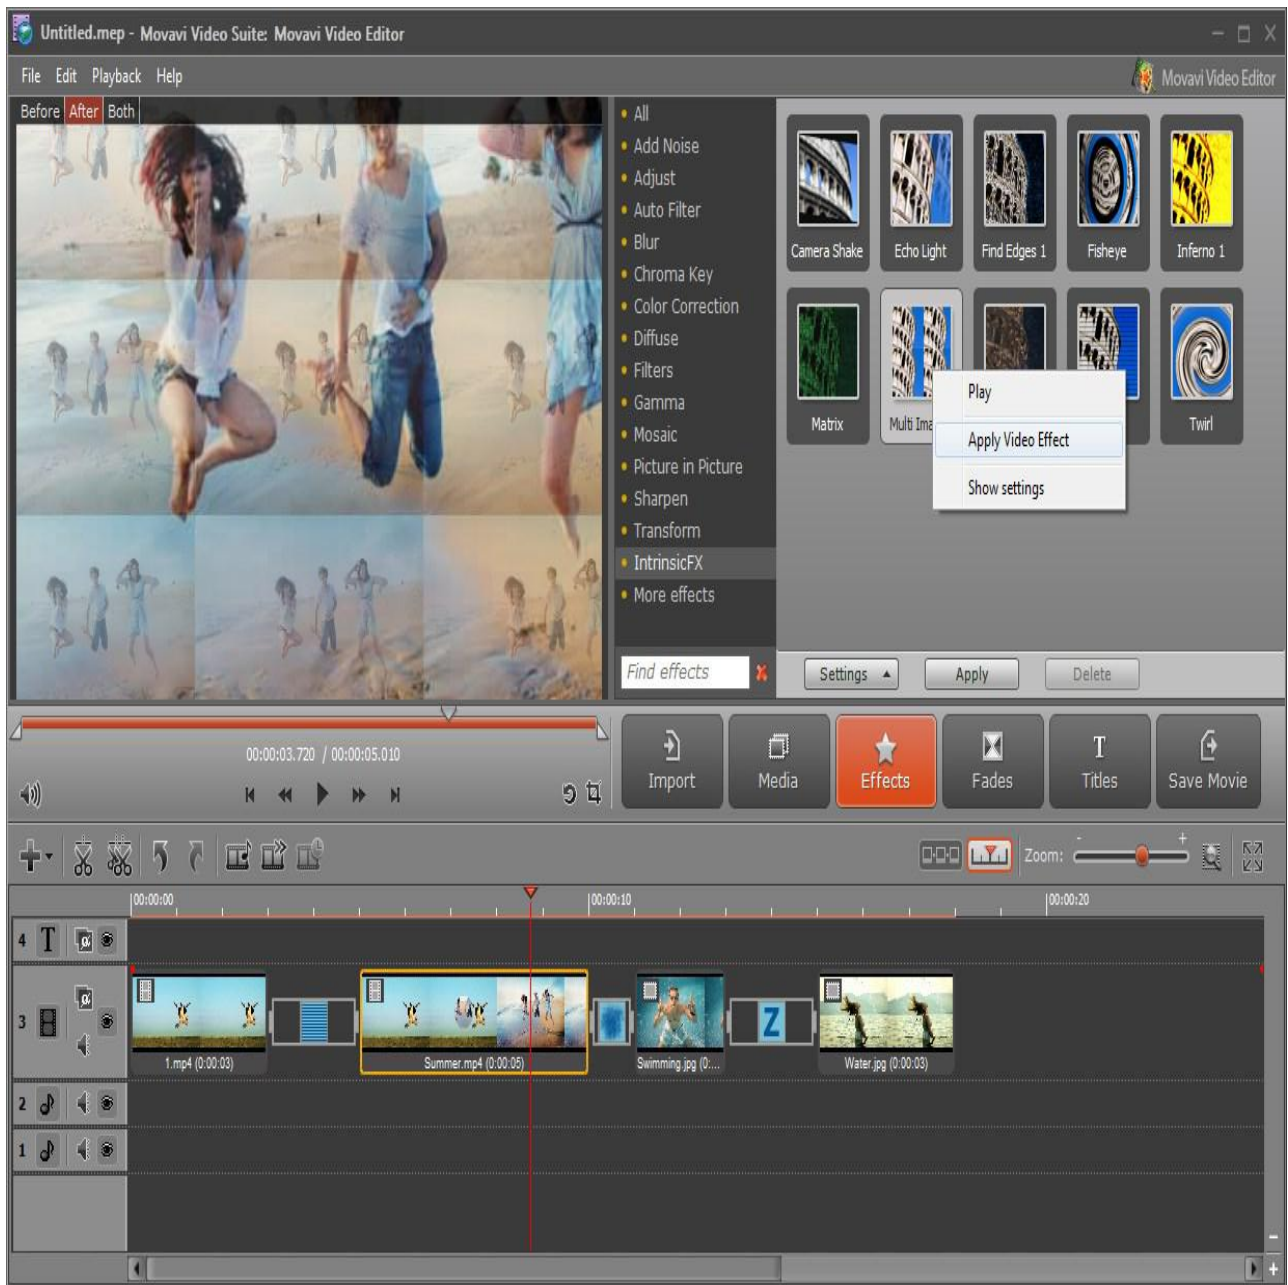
Untitled.mep - Movavi Video Suite: Movavi Video Editor

File Edit Playback Help

Movavi Video Editor

Before After Both

All
Add Noise
Adjust
Auto Filter
Blur
Chroma Key
Color Correction
Diffuse
Filters
Gamma
Mosaic
Picture in Picture
Sharpen
Transform
IntrinsicFX
More effects

Camera Shake
Echo Light
Find Edges 1
Fisheye
Inferno 1
Matrix
Multi Ima
Twirl

Play
Apply Video Effect
Show settings

Find effects

Settings
Apply
Delete

00:00:03.720 / 00:00:05.010

Import
Media
Effects
Fades
Titles
Save Movie

Zoom:

00:00:00
00:00:10
00:00:20

4
3
2
1

1.mp4 (0:00:03)
Summer.mp4 (0:00:05)
Swimming.jpg (0:...
Water.jpg (0:00:03)